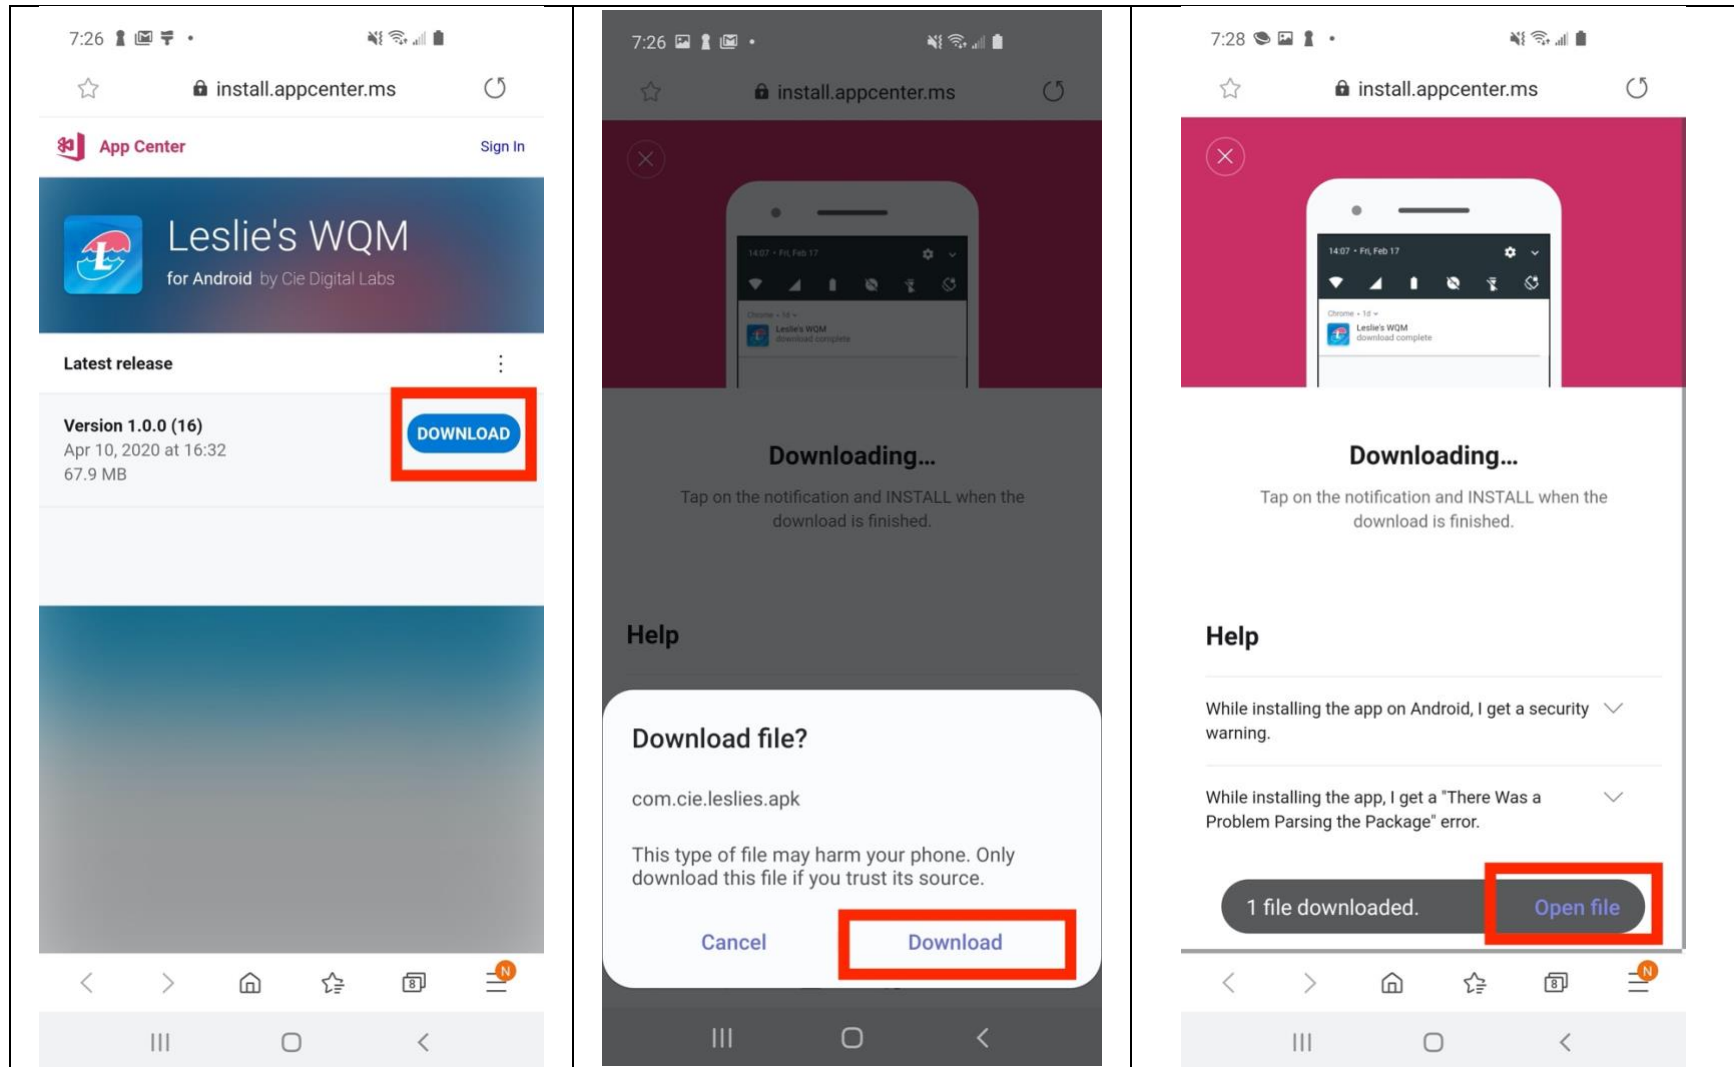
7:26

install.appcenter.ms

App Center

Sign In

Leslie's WQM

for Android by Cie Digital Labs

Latest release

Version 1.0.0 (16)
Apr 10, 2020 at 16:32
67.9 MB

DOWNLOAD

N

7:26

install.appcenter.ms

14:07 • Fri, Feb 17

Chrome • 1d
Leslie's WQM
download complete

Downloading...

Tap on the notification and INSTALL when the download is finished.

Help

Download file?

com.cie.leslies.apk

This type of file may harm your phone. Only download this file if you trust its source.

Cancel

Download

7:28

install.appcenter.ms

14:07 • Fri, Feb 17

Chrome • 1d
Leslie's WQM
download complete

Downloading...

Tap on the notification and INSTALL when the download is finished.

Help

While installing the app on Android, I get a security warning.

While installing the app, I get a "There Was a Problem Parsing the Package" error.

1 file downloaded.

Open file

N